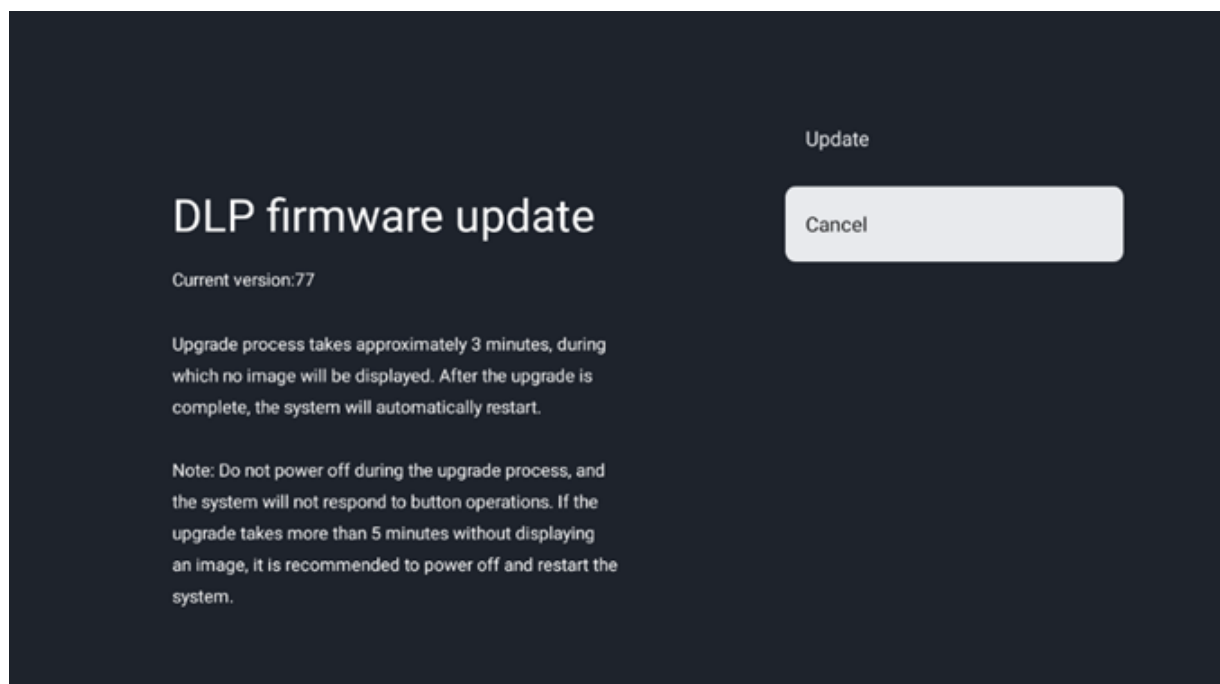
DLP firmware update

Current version:77

Upgrade process takes approximately 3 minutes, during which no image will be displayed. After the upgrade is complete, the system will automatically restart.

Note: Do not power off during the upgrade process, and the system will not respond to button operations. If the upgrade takes more than 5 minutes without displaying an image, it is recommended to power off and restart the system.

Update

Cancel